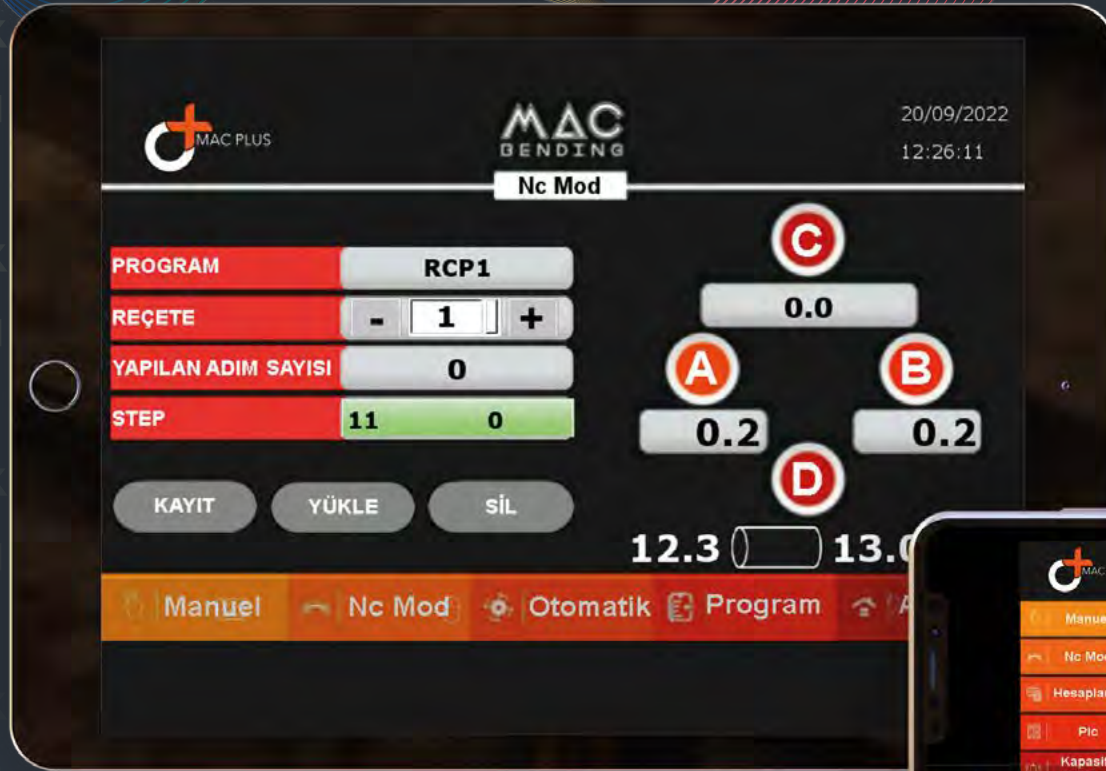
MAC PLUS

MAC BENDING

20/09/2022
12:26:11

Nc Mod

| PROGRAM | RCP1 |
|---|---|
| REÇETE | - 1 + |
| YAPILAN ADIM SAYISI | 0 |
| STEP | 11 0 |

C
0.0
A
B
0.2
0.2
D

KAYIT
YÜKLE
SİL

12.3
13.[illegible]

Manuel
Nc Mod
Otomatik
Program
A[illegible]

MAC
Manue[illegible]
Nc Mo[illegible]
Hesapla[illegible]
Plc
Kapasi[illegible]